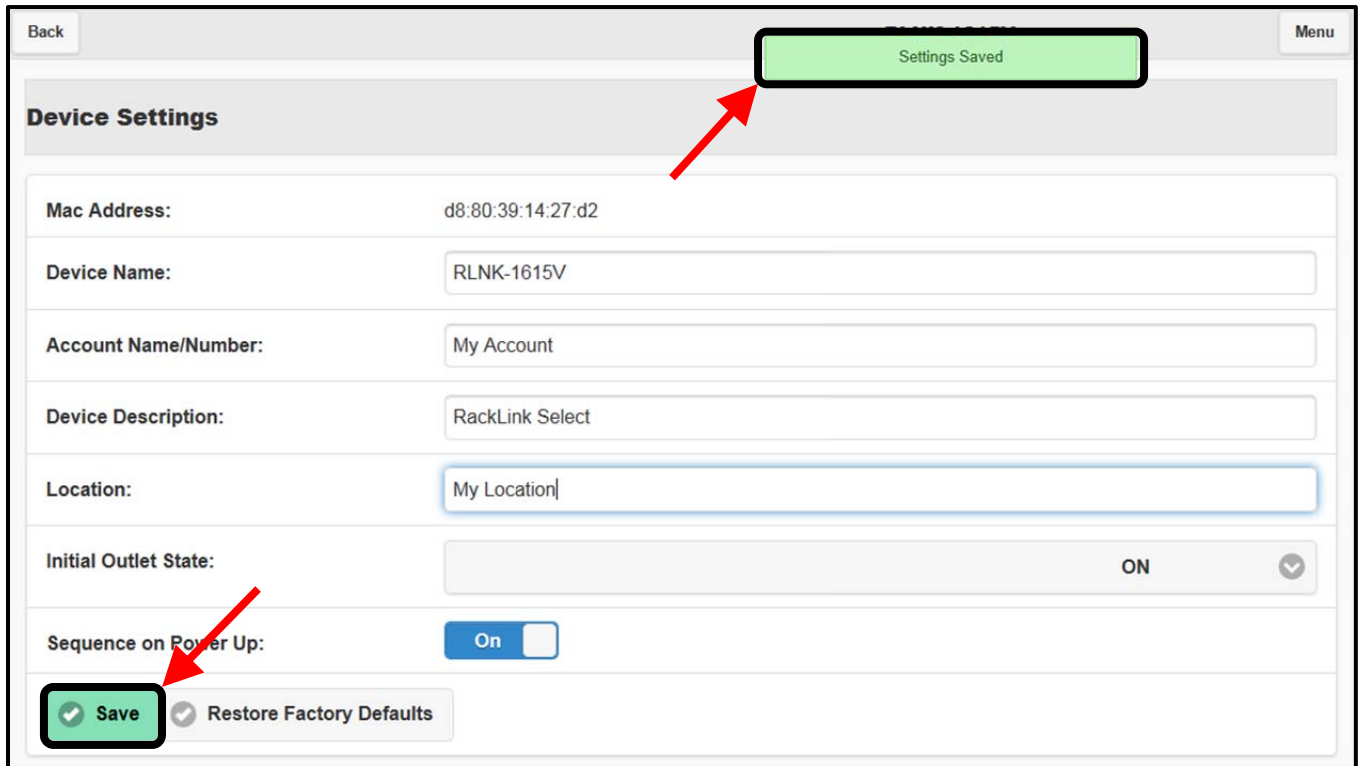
Back

Menu

Settings Saved

Device Settings

Mac Address: d8:80:39:14:27:d2

Device Name: RLNK-1615V

Account Name/Number: My Account

Device Description: RackLink Select

Location: My Location

Initial Outlet State: ON

Sequence on Power Up: On

Save

Restore Factory Defaults